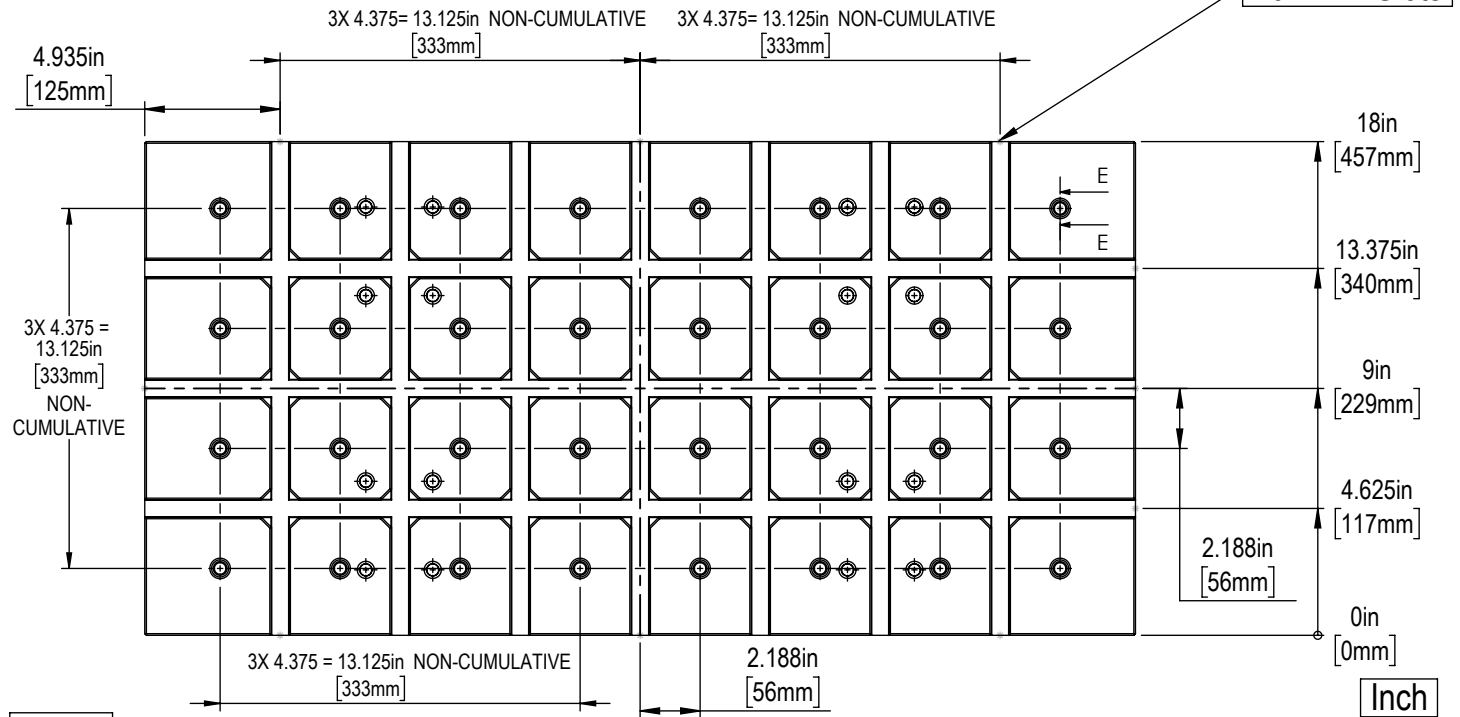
3X 4.375= 13.125in NON-CUMULATIVE
[333mm]

3X 4.375= 13.125in NON-CUMULATIVE
[333mm]

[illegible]

4.935in
[125mm]

18in
[457mm]

E

E

13.375in
[340mm]

3X 4.375 =
13.125in
[333mm]
NON-
CUMULATIVE

9in
[229mm]

4.625in
[117mm]

2.188in
[56mm]

0in
[0mm]

3X 4.375 = 13.125in NON-CUMULATIVE
[333mm]

2.188in
[56mm]

Inch